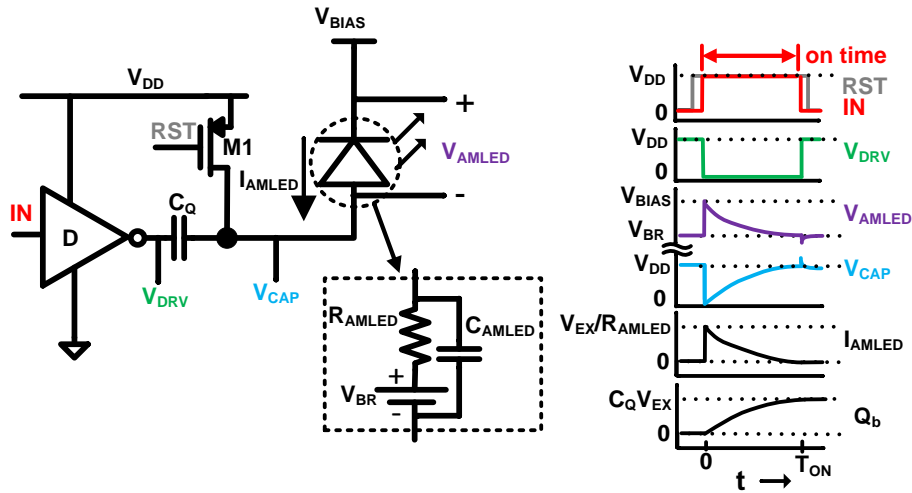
$V_{BIAS}$
$V_{DD}$
RST
M1
$I_{AMLED}$
+
-
$V_{AMLED}$
IN
D
$C_Q$
$V_{DRV}$
$V_{CAP}$
$R_{AMLED}$
$C_{AMLED}$
+
$V_{BR}$
-
on time
$V_{DD}$
0
RST
IN
$V_{DD}$
$V_{DRV}$
$V_{BIAS}$
$V_{AMLED}$
$V_{BR}$
$V_{DD}$
$V_{CAP}$
0
$V_{EX}/R_{AMLED}$
$I_{AMLED}$
0
$C_QV_{EX}$
$Q_b$
0
0
$T_{ON}$
t ⟶